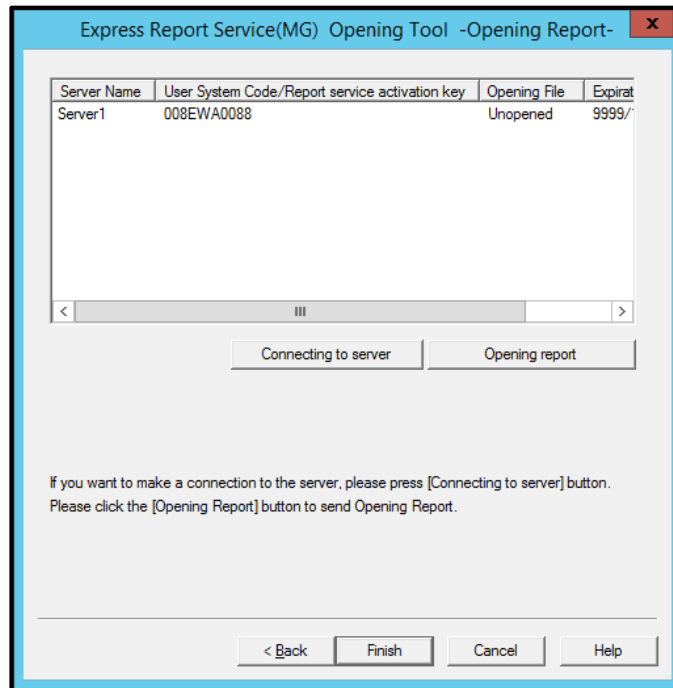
Express Report Service(MG) Opening Tool -Opening Report-

x

| Server Name | User System Code/Report service activation key | Opening File | Expirat |
|---|---|---|---|
| Server1 | 008EWA0088 | Unopened | 9999/ |

<

III

>

Connecting to server

Opening report

If you want to make a connection to the server, please press [Connecting to server] button.
Please click the [Opening Report] button to send Opening Report.

< Back

Finish

Cancel

Help